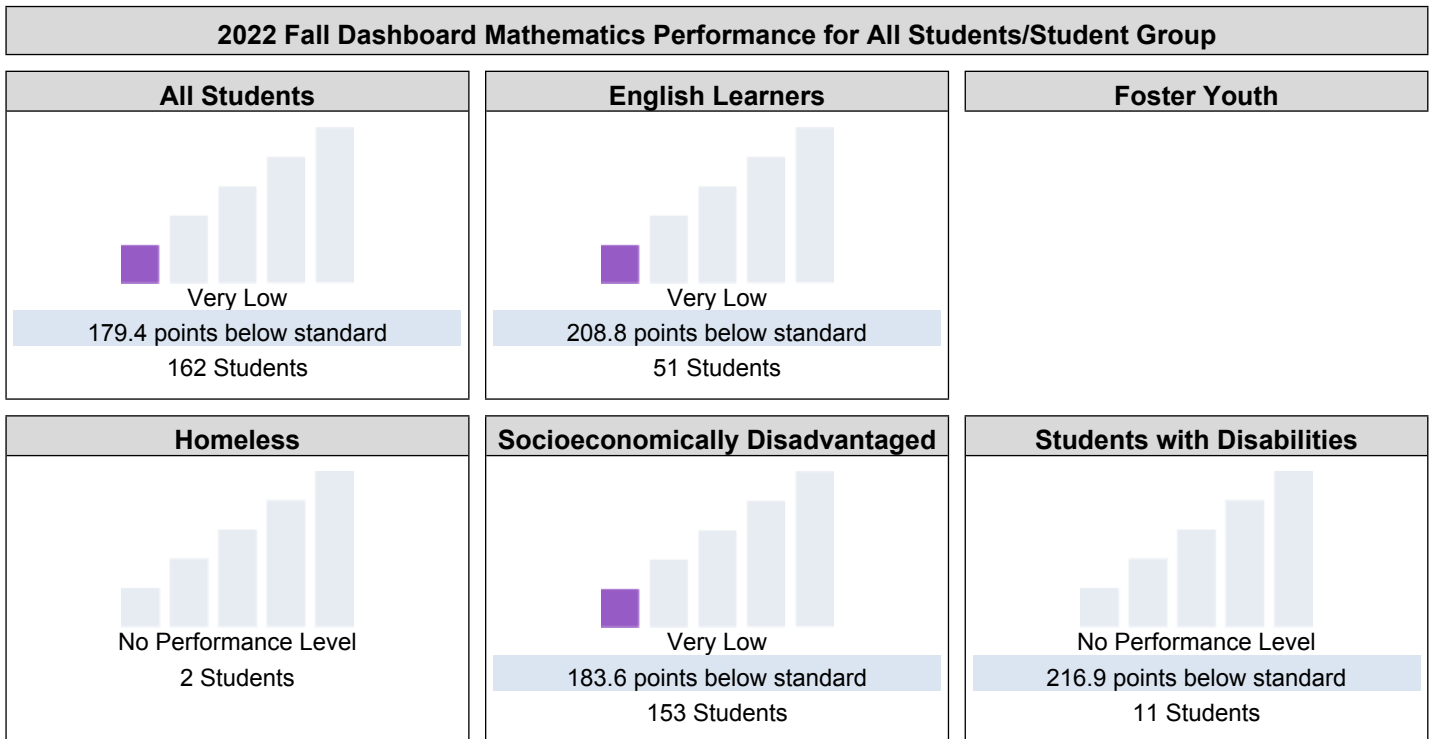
2022 Fall Dashboard Mathematics Performance for All Students/Student Group

All Students

Very Low

179.4 points below standard

162 Students

English Learners

Very Low

208.8 points below standard

51 Students

Foster Youth

Homeless

No Performance Level

2 Students

Socioeconomically Disadvantaged

Very Low

183.6 points below standard

153 Students

Students with Disabilities

No Performance Level

216.9 points below standard

11 Students